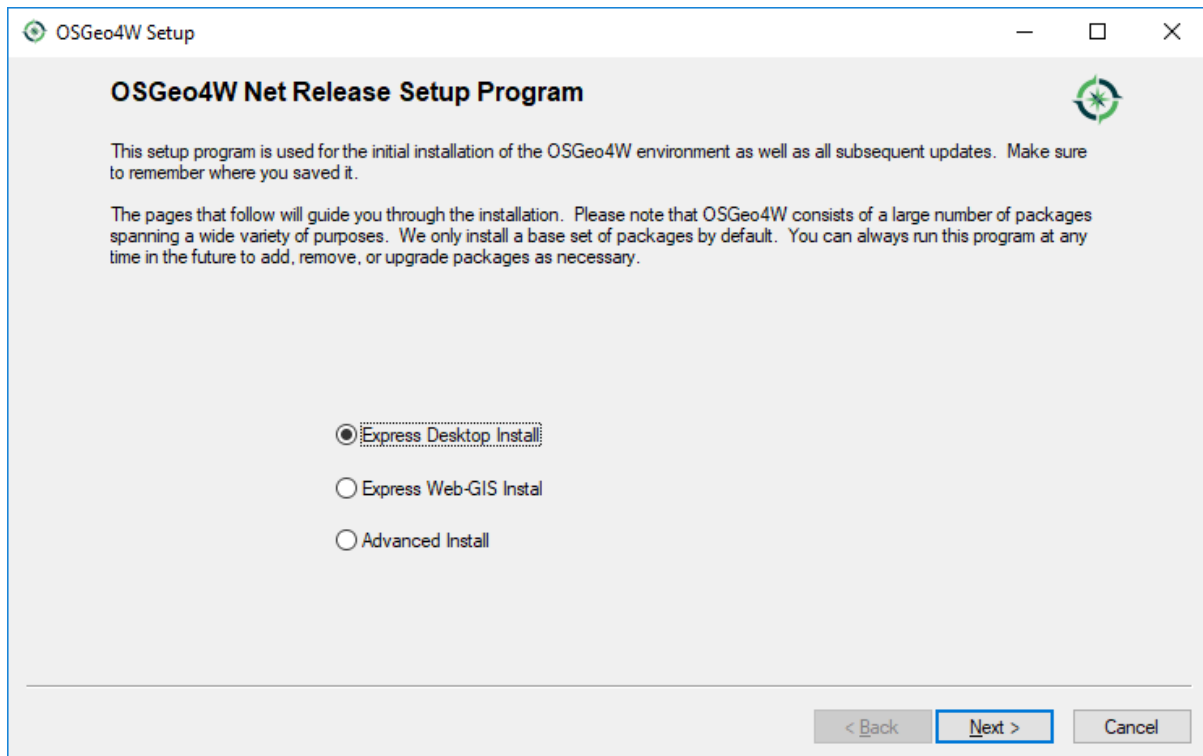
OSGeo4W Setup

OSGeo4W Net Release Setup Program

This setup program is used for the initial installation of the OSGeo4W environment as well as all subsequent updates. Make sure to remember where you saved it.

The pages that follow will guide you through the installation. Please note that OSGeo4W consists of a large number of packages spanning a wide variety of purposes. We only install a base set of packages by default. You can always run this program at any time in the future to add, remove, or upgrade packages as necessary.

Express Desktop Install

Express Web-GIS Instal

Advanced Install

< Back

Next >

Cancel